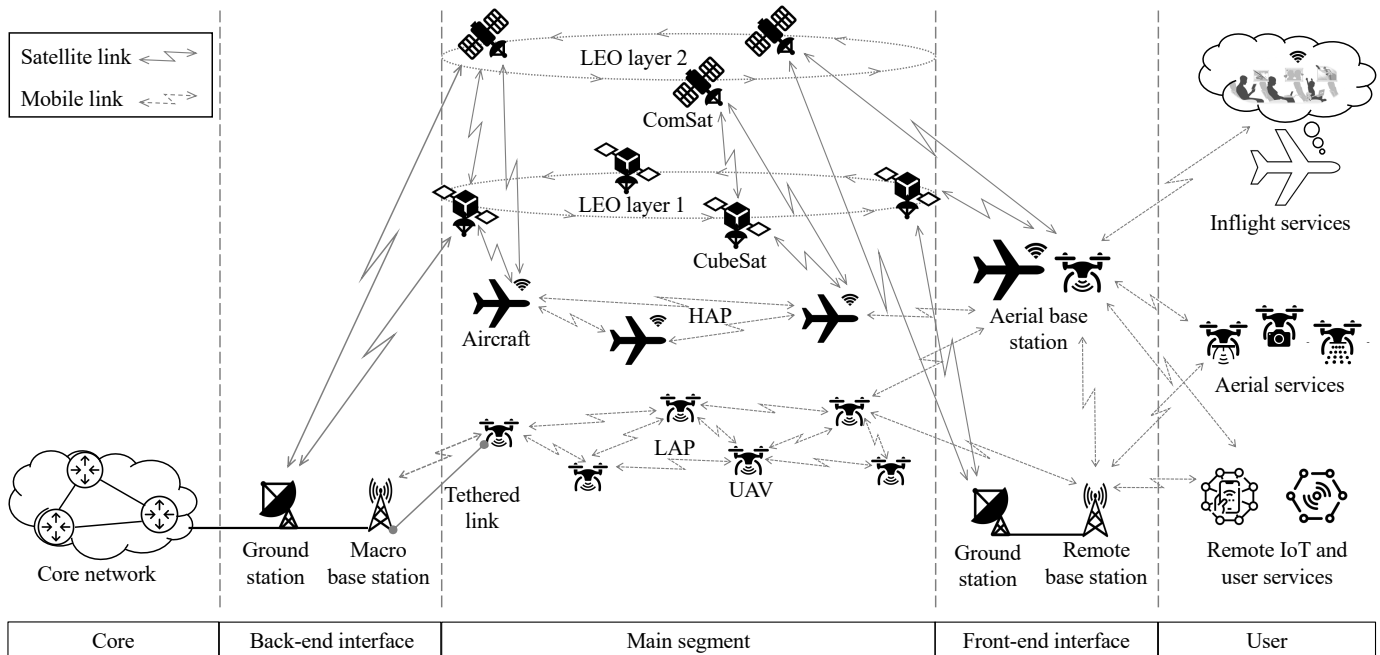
Satellite link

Mobile link

LEO layer 2

ComSat

LEO layer 1

CubeSat

Aircraft

HAP

LAP

UAV

Tethered link

Core network

Ground station

Macro base station

Aerial base station

Ground station

Remote base station

Inflight services

Aerial services

Remote IoT and user services

| Core | Back-end interface | Main segment | Front-end interface | User |
|---|---|---|---|---|